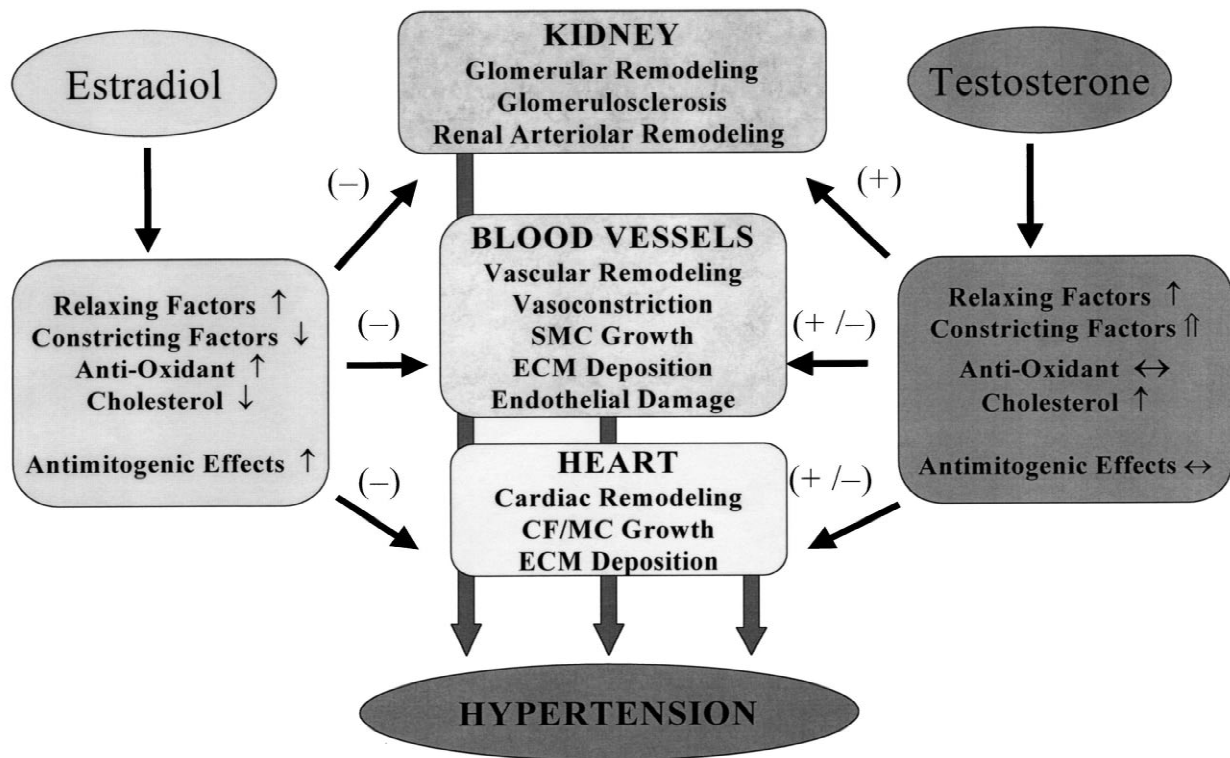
Estradiol

KIDNEY
Glomerular Remodeling
Glomerulosclerosis
Renal Arteriolar Remodeling

Testosterone

(–)

(+)

Relaxing Factors ↑
Constricting Factors ↓
Anti-Oxidant ↑
Cholesterol ↓

Antimitogenic Effects ↑

(–)

BLOOD VESSELS
Vascular Remodeling
Vasoconstriction
SMC Growth
ECM Deposition
Endothelial Damage

(+ /–)

Relaxing Factors ↑
Constricting Factors ⇑
Anti-Oxidant ↔
Cholesterol ↑

Antimitogenic Effects ↔

(–)

HEART
Cardiac Remodeling
CF/MC Growth
ECM Deposition

(+ /–)

HYPERTENSION